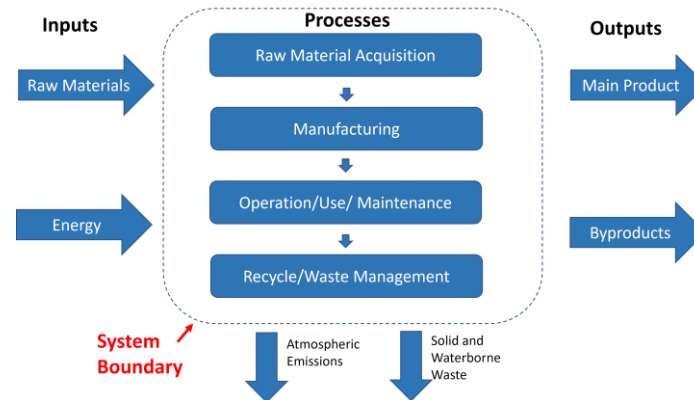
Inputs

Processes

Outputs

Raw Materials

Energy

Raw Material Acquisition

Manufacturing

Operation/Use/ Maintenance

Recycle/Waste Management

Main Product

Byproducts

System Boundary

Atmospheric Emissions

Solid and Waterborne Waste